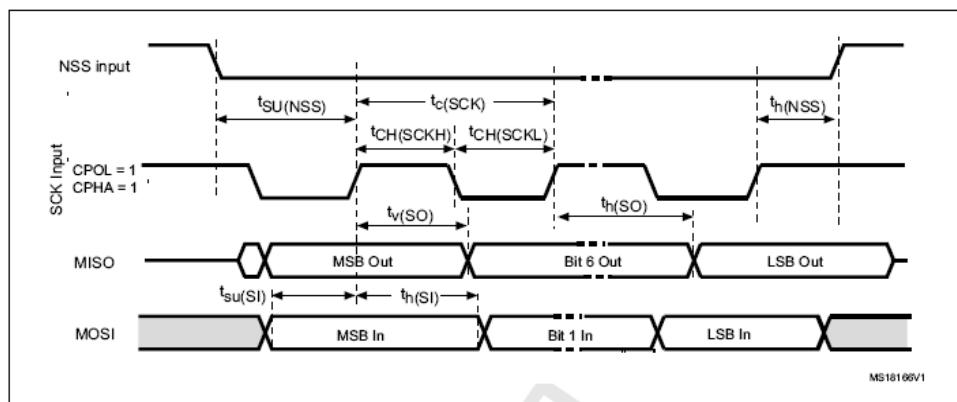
NSS input

$t_{SU(NSS)}$

$t_{c(SCK)}$

$t_{h(NSS)}$

$t_{CH(SCKH)}$

$t_{CH(SCKL)}$

SCK Input

CPOL = 1

CPHA = 1

$t_{v(SO)}$

$t_{h(SO)}$

MISO

MSB Out

Bit 6 Out

LSB Out

$t_{su(SI)}$

$t_{h(SI)}$

MOSI

MSB In

Bit 1 In

LSB In

MS18166V1